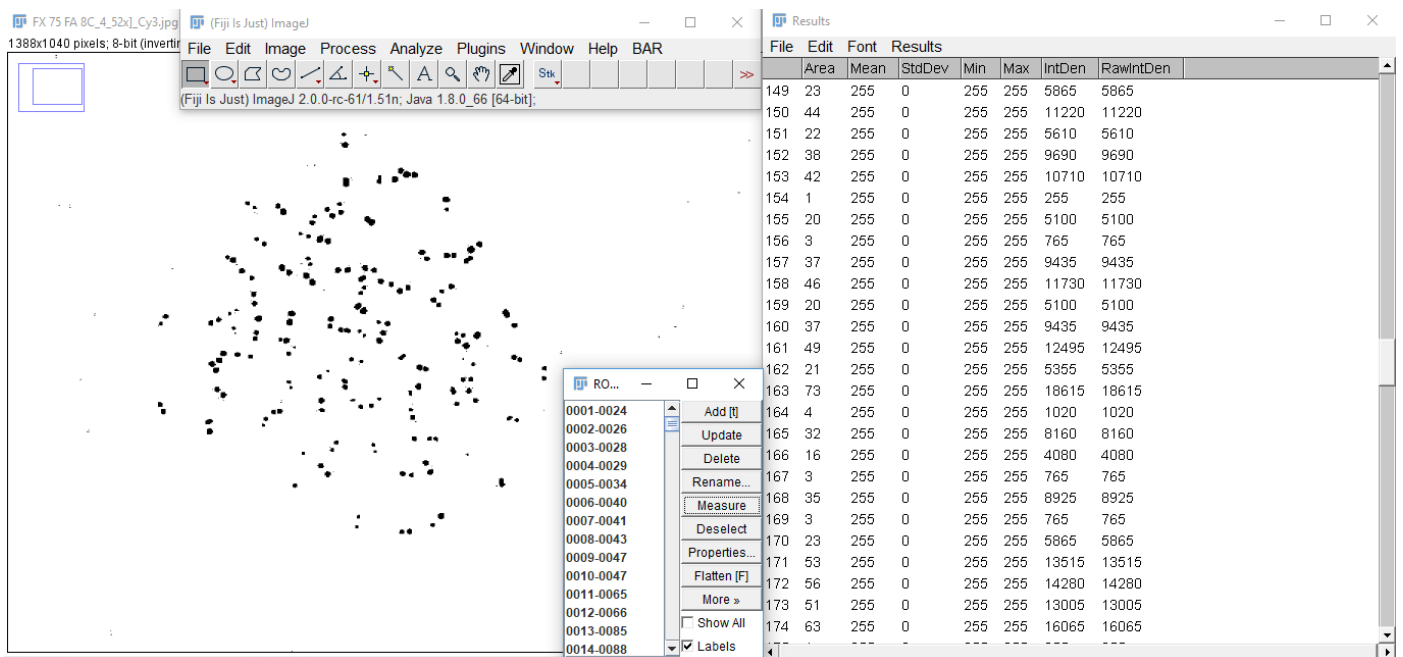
FX 75 FA 8C_4_52x]_Cy3.jpg
1388x1040 pixels; 8-bit (invertin

(Fiji Is Just) ImageJ
File Edit Image Process Analyze Plugins Window Help BAR
Stk
>>
(Fiji Is Just) ImageJ 2.0.0-rc-61/1.51n; Java 1.8.0_66 [64-bit];

RO...
0001-0024
0002-0026
0003-0028
0004-0029
0005-0034
0006-0040
0007-0041
0008-0043
0009-0047
0010-0047
0011-0065
0012-0066
0013-0085
0014-0088
Add [t]
Update
Delete
Rename...
Measure
Deselect
Properties...
Flatten [F]
More »
Show All
Labels

Results
File Edit Font Results

| | Area | Mean | StdDev | Min | Max | IntDen | RawIntDen |
|---|---|---|---|---|---|---|---|
| 149 | 23 | 255 | 0 | 255 | 255 | 5865 | 5865 |
| 150 | 44 | 255 | 0 | 255 | 255 | 11220 | 11220 |
| 151 | 22 | 255 | 0 | 255 | 255 | 5610 | 5610 |
| 152 | 38 | 255 | 0 | 255 | 255 | 9690 | 9690 |
| 153 | 42 | 255 | 0 | 255 | 255 | 10710 | 10710 |
| 154 | 1 | 255 | 0 | 255 | 255 | 255 | 255 |
| 155 | 20 | 255 | 0 | 255 | 255 | 5100 | 5100 |
| 156 | 3 | 255 | 0 | 255 | 255 | 765 | 765 |
| 157 | 37 | 255 | 0 | 255 | 255 | 9435 | 9435 |
| 158 | 46 | 255 | 0 | 255 | 255 | 11730 | 11730 |
| 159 | 20 | 255 | 0 | 255 | 255 | 5100 | 5100 |
| 160 | 37 | 255 | 0 | 255 | 255 | 9435 | 9435 |
| 161 | 49 | 255 | 0 | 255 | 255 | 12495 | 12495 |
| 162 | 21 | 255 | 0 | 255 | 255 | 5355 | 5355 |
| 163 | 73 | 255 | 0 | 255 | 255 | 18615 | 18615 |
| 164 | 4 | 255 | 0 | 255 | 255 | 1020 | 1020 |
| 165 | 32 | 255 | 0 | 255 | 255 | 8160 | 8160 |
| 166 | 16 | 255 | 0 | 255 | 255 | 4080 | 4080 |
| 167 | 3 | 255 | 0 | 255 | 255 | 765 | 765 |
| 168 | 35 | 255 | 0 | 255 | 255 | 8925 | 8925 |
| 169 | 3 | 255 | 0 | 255 | 255 | 765 | 765 |
| 170 | 23 | 255 | 0 | 255 | 255 | 5865 | 5865 |
| 171 | 53 | 255 | 0 | 255 | 255 | 13515 | 13515 |
| 172 | 56 | 255 | 0 | 255 | 255 | 14280 | 14280 |
| 173 | 51 | 255 | 0 | 255 | 255 | 13005 | 13005 |
| 174 | 63 | 255 | 0 | 255 | 255 | 16065 | 16065 |